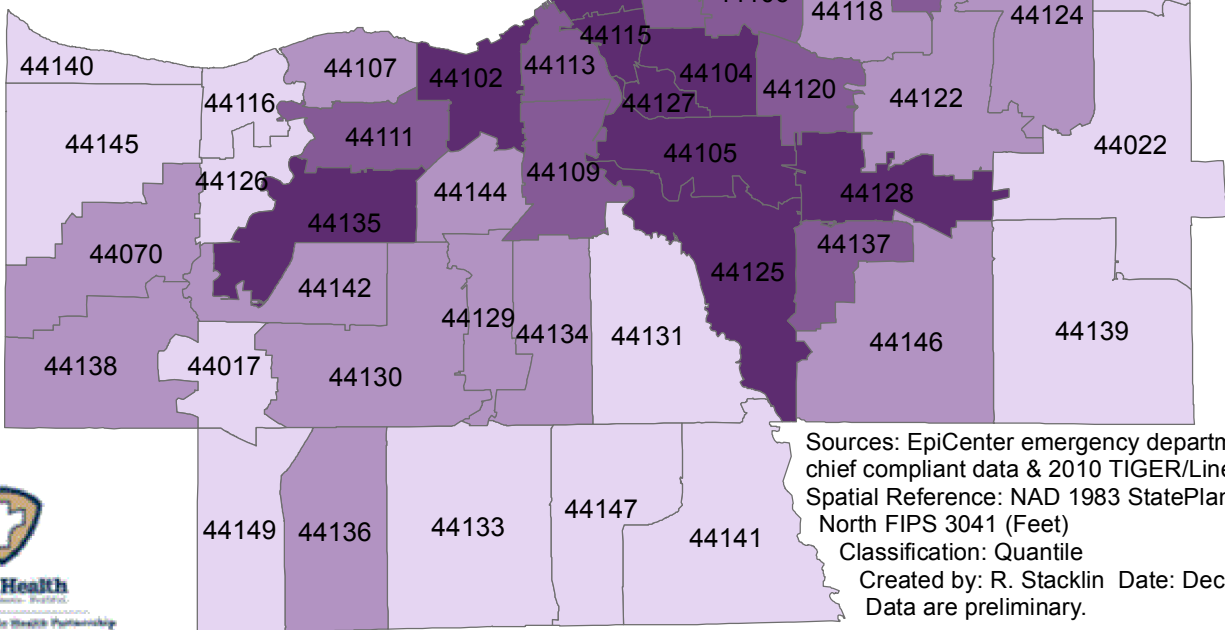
44118
44124
44115
44140
44107
44102
44113
44104
44120
44116
44127
44122
44145
44111
44022
44105
44126
44109
44144
44128
44135
44137
44070
44125
44142
44129
44134
44131
44146
44139
44138
44017
44130
44149
44136
44133
44147
44141

Sources: EpiCenter emergency departm
chief compliant data & 2010 TIGER/Line
Spatial Reference: NAD 1983 StatePlan
North FIPS 3041 (Feet)
Classification: Quantile
Created by: R. Stacklin Date: Dec
Data are preliminary.

Health